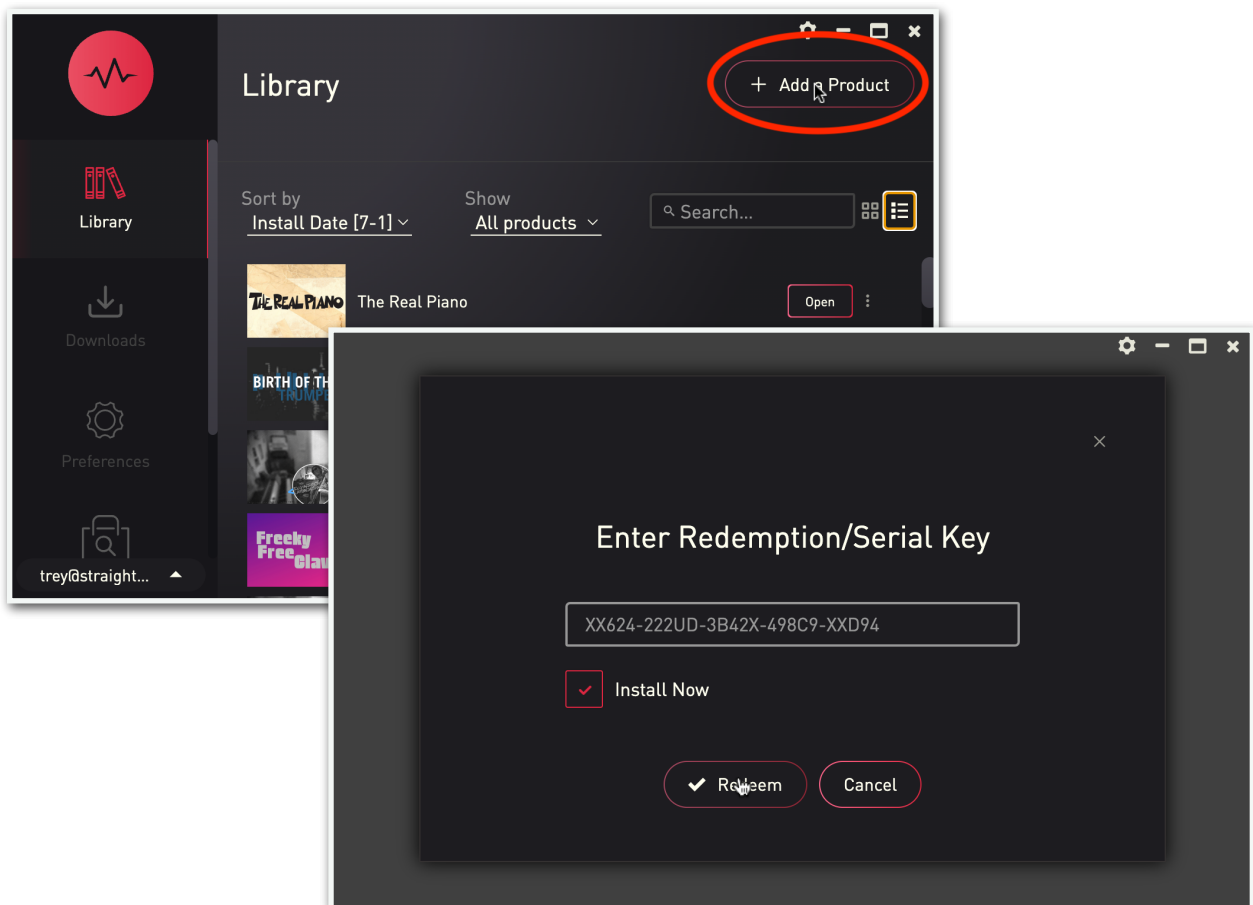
Library

+ Add a Product

Library

Downloads

Preferences

trey@straight...

Sort by
Install Date [7-1]

Show
All products

Search...

THE REAL PIANO

The Real Piano

Open

BIRTH OF TH
TRUMPE

Freeky Free Clav

Enter Redemption/Serial Key

XX624-222UD-3B42X-498C9-XXD94

Install Now

Redeem

Cancel